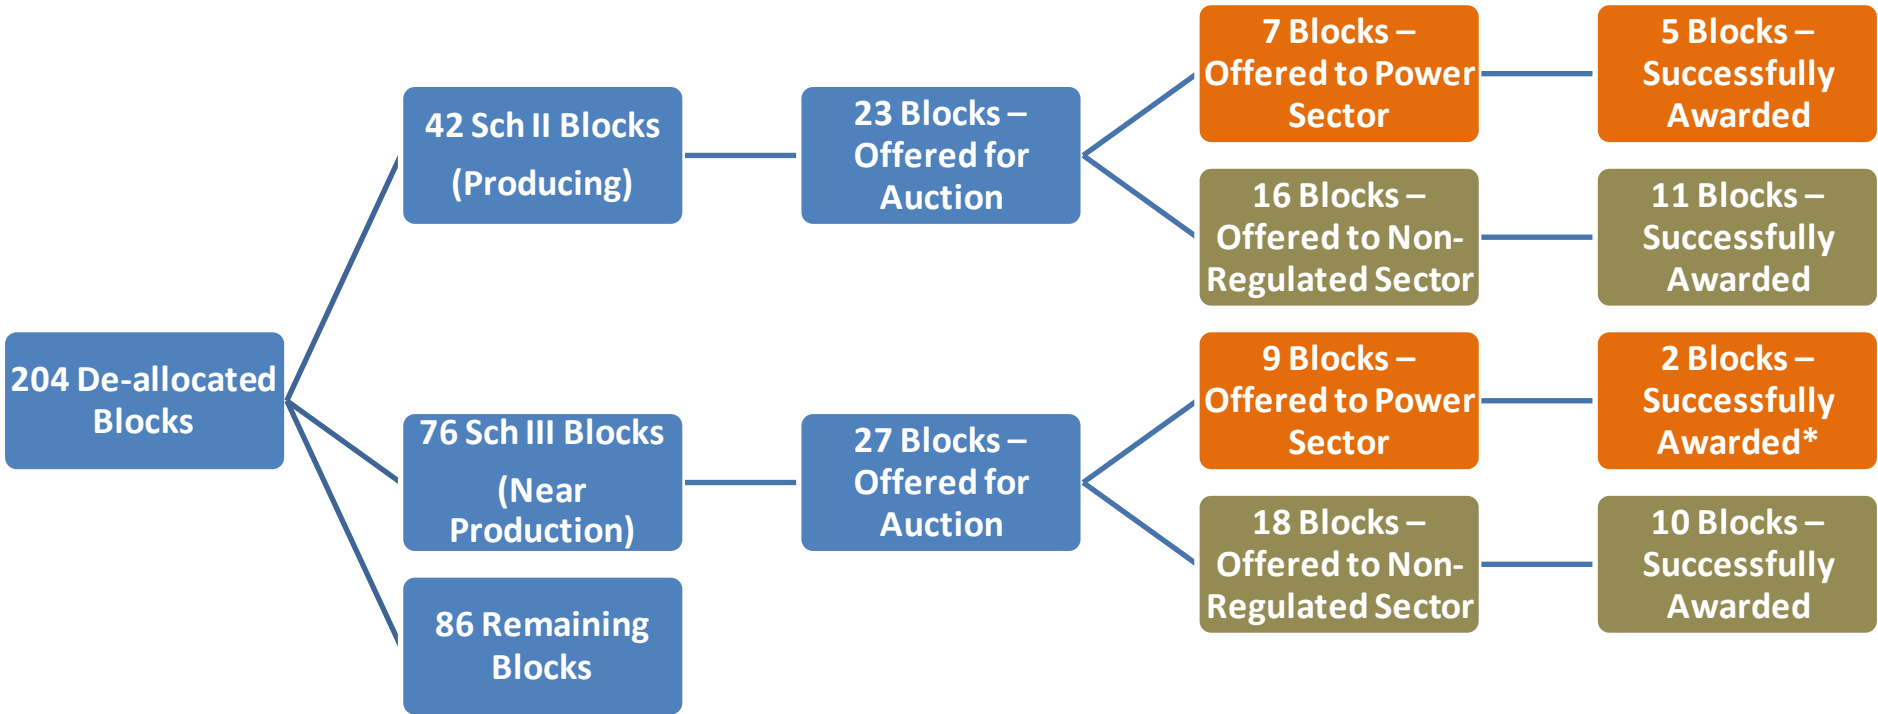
204 De-allocated Blocks

42 Sch II Blocks (Producing)

23 Blocks – Offered for Auction

7 Blocks – Offered to Power Sector

5 Blocks – Successfully Awarded

16 Blocks – Offered to Non-Regulated Sector

11 Blocks – Successfully Awarded

76 Sch III Blocks (Near Production)

27 Blocks – Offered for Auction

9 Blocks – Offered to Power Sector

2 Blocks – Successfully Awarded*

18 Blocks – Offered to Non-Regulated Sector

10 Blocks – Successfully Awarded

86 Remaining Blocks